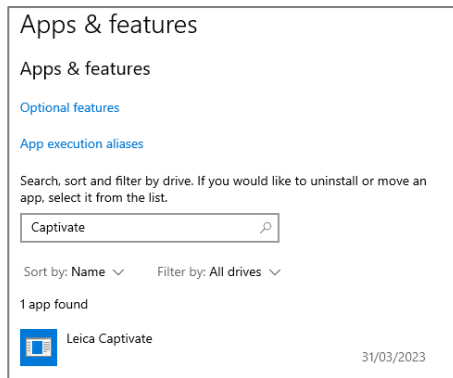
Apps & features

Apps & features

Optional features

App execution aliases

Search, sort and filter by drive. If you would like to uninstall or move an app, select it from the list.

Captivate

Sort by: Name Filter by: All drives

1 app found

Leica Captivate

31/03/2023